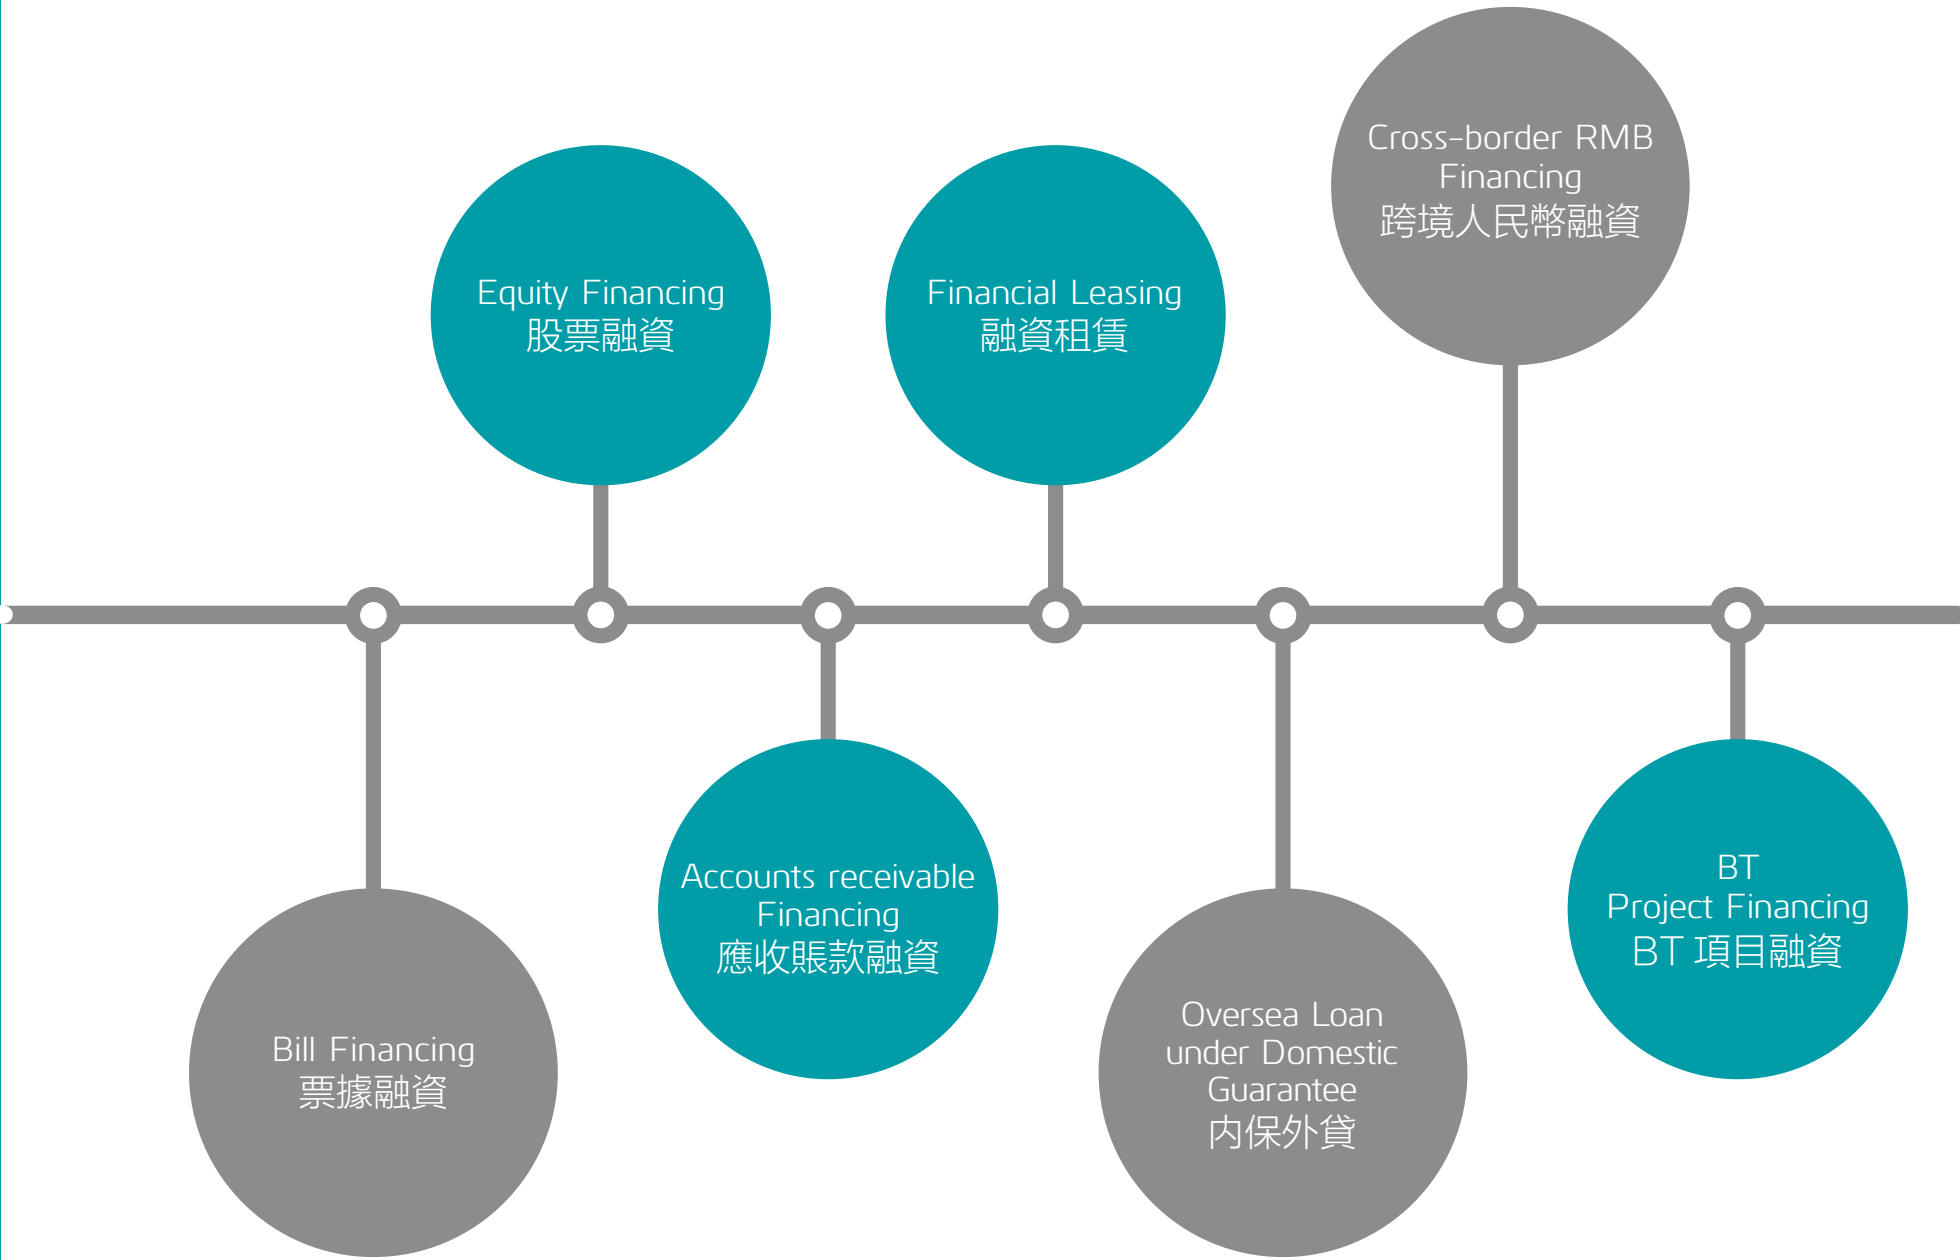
Bill Financing
票據融資

Equity Financing
股票融資

Accounts receivable Financing
應收賬款融資

Financial Leasing
融資租賃

Oversea Loan under Domestic Guarantee
內保外貸

Cross-border RMB Financing
跨境人民幣融資

BT
Project Financing
BT 項目融資